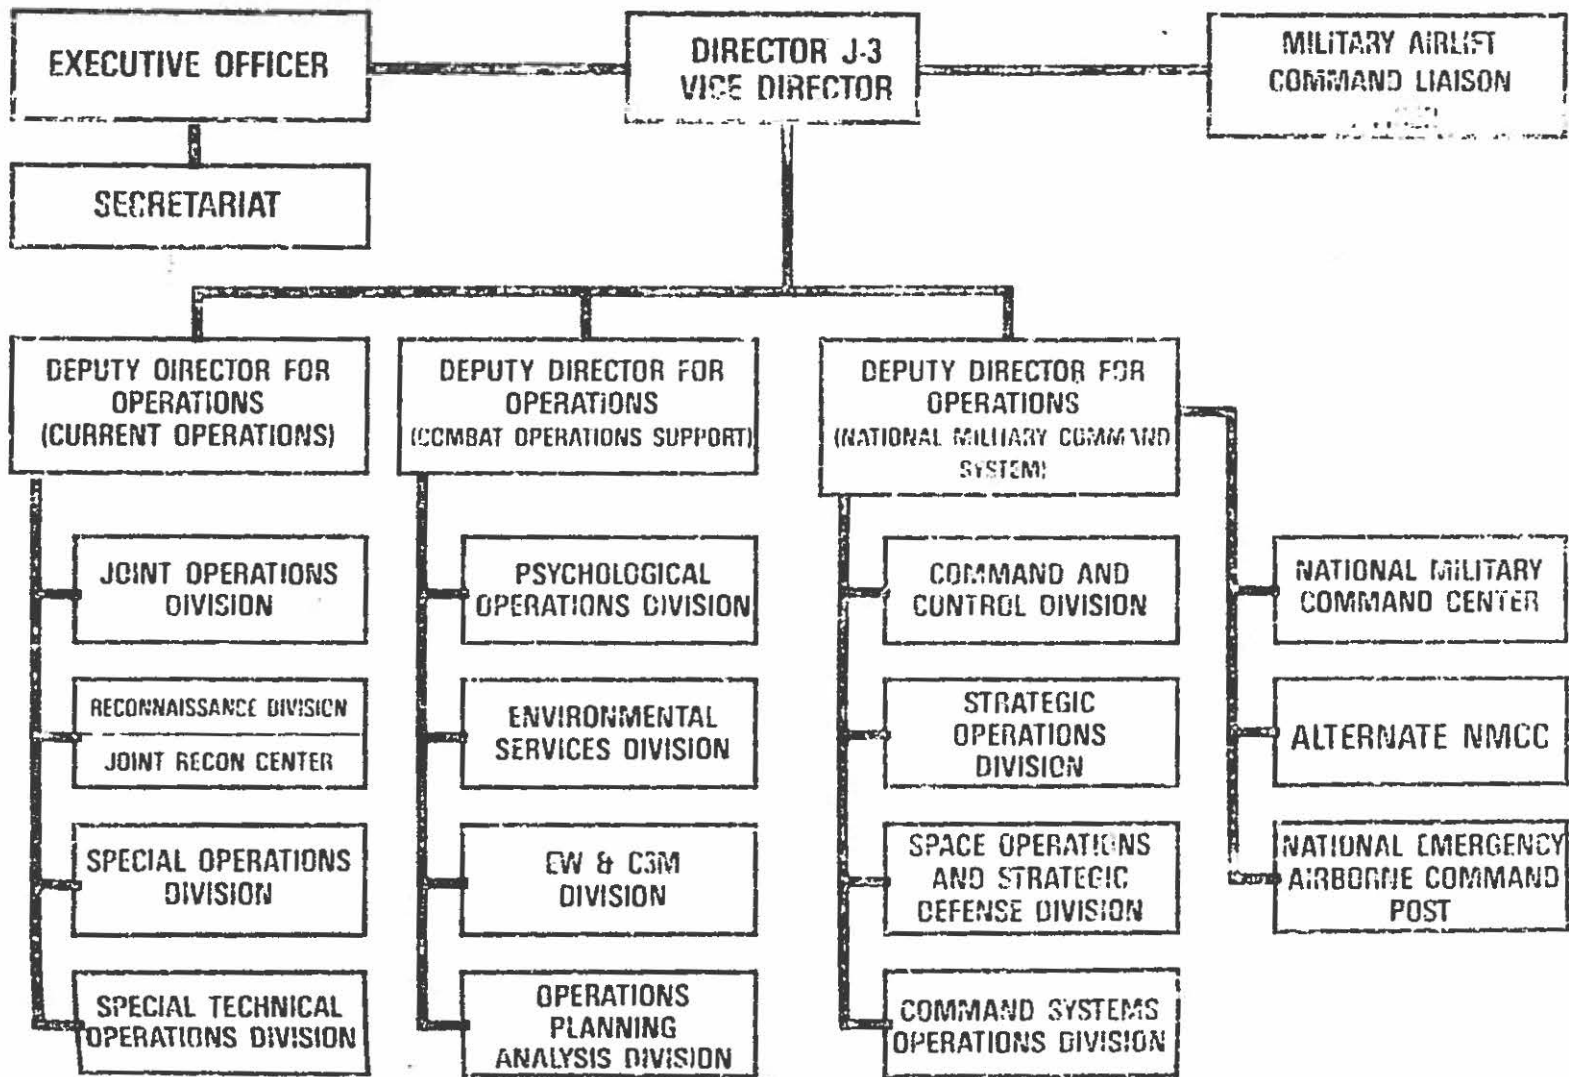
EXECUTIVE OFFICER

DIRECTOR J-3
VICE DIRECTOR

MILITARY AIRLIFT COMMAND LIAISON

SECRETARIAT

DEPUTY DIRECTOR FOR OPERATIONS (CURRENT OPERATIONS)

JOINT OPERATIONS DIVISION

RECONNAISSANCE DIVISION

JOINT RECON CENTER

SPECIAL OPERATIONS DIVISION

SPECIAL TECHNICAL OPERATIONS DIVISION

DEPUTY DIRECTOR FOR OPERATIONS (COMBAT OPERATIONS SUPPORT)

PSYCHOLOGICAL OPERATIONS DIVISION

ENVIRONMENTAL SERVICES DIVISION

EW & C3M DIVISION

OPERATIONS PLANNING ANALYSIS DIVISION

DEPUTY DIRECTOR FOR OPERATIONS (NATIONAL MILITARY COMMAND SYSTEM)

COMMAND AND CONTROL DIVISION

STRATEGIC OPERATIONS DIVISION

SPACE OPERATIONS AND STRATEGIC DEFENSE DIVISION

COMMAND SYSTEMS OPERATIONS DIVISION

NATIONAL MILITARY COMMAND CENTER

ALTERNATE NMCC

NATIONAL EMERGENCY AIRBORNE COMMAND POST